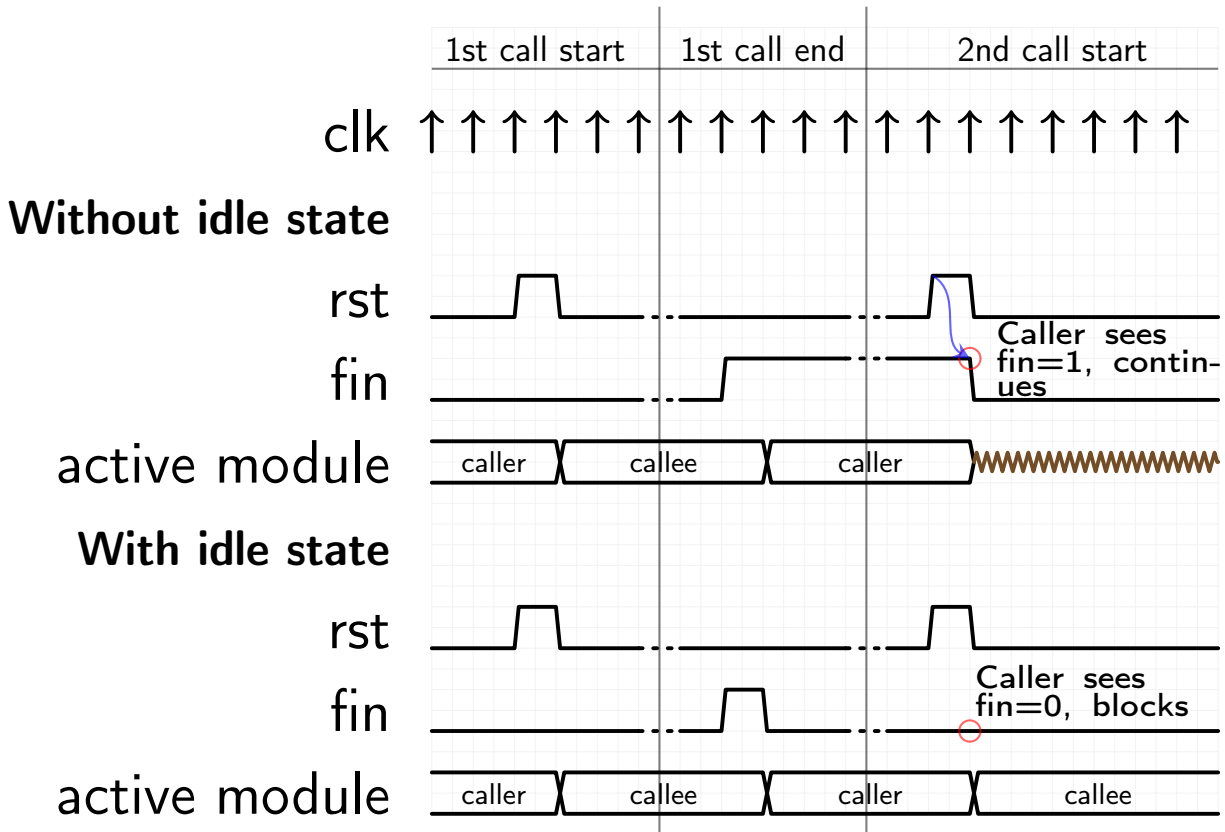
1st call start
1st call end
2nd call start

clk

Without idle state

rst

fin

Caller sees fin=1, continues

active module

caller
callee
caller

With idle state

rst

fin

Caller sees fin=0, blocks

active module

caller
callee
caller
callee